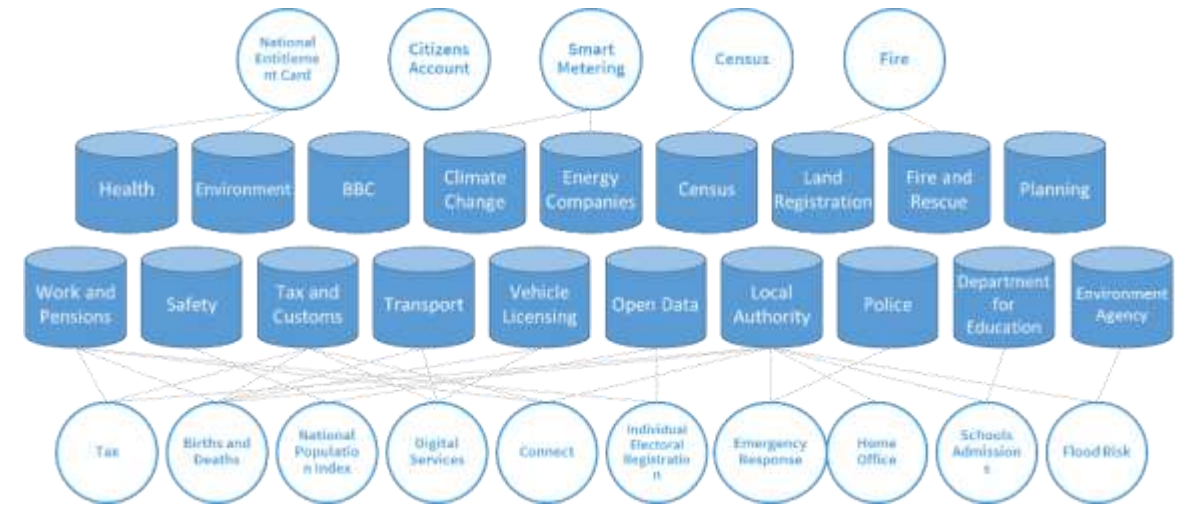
National Entitlement Card

Citizens Account

Smart Metering

Census

Fire

Health

Environment

BBC

Climate Change

Energy Companies

Census

Land Registration

Fire and Rescue

Planning

Work and Pensions

Safety

Tax and Customs

Transport

Vehicle Licensing

Open Data

Local Authority

Police

Department for Education

Environment Agency

Tax

Births and Deaths

National Population Index

Digital Services

Connect

Individual Electoral Registration

Emergency Response

Home Office

Schools Admissions

Flood Risk